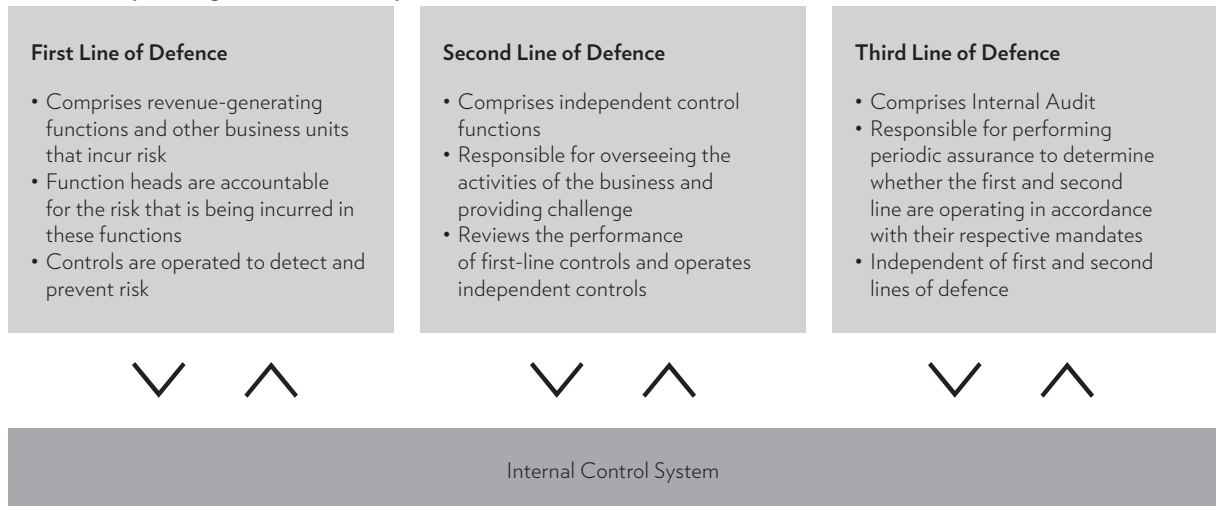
First Line of Defence

- Comprises revenue-generating functions and other business units that incur risk
- Function heads are accountable for the risk that is being incurred in these functions
- Controls are operated to detect and prevent risk

Second Line of Defence

- Comprises independent control functions
- Responsible for overseeing the activities of the business and providing challenge
- Reviews the performance of first-line controls and operates independent controls

Third Line of Defence

- Comprises Internal Audit
- Responsible for performing periodic assurance to determine whether the first and second line are operating in accordance with their respective mandates
- Independent of first and second lines of defence

Internal Control System